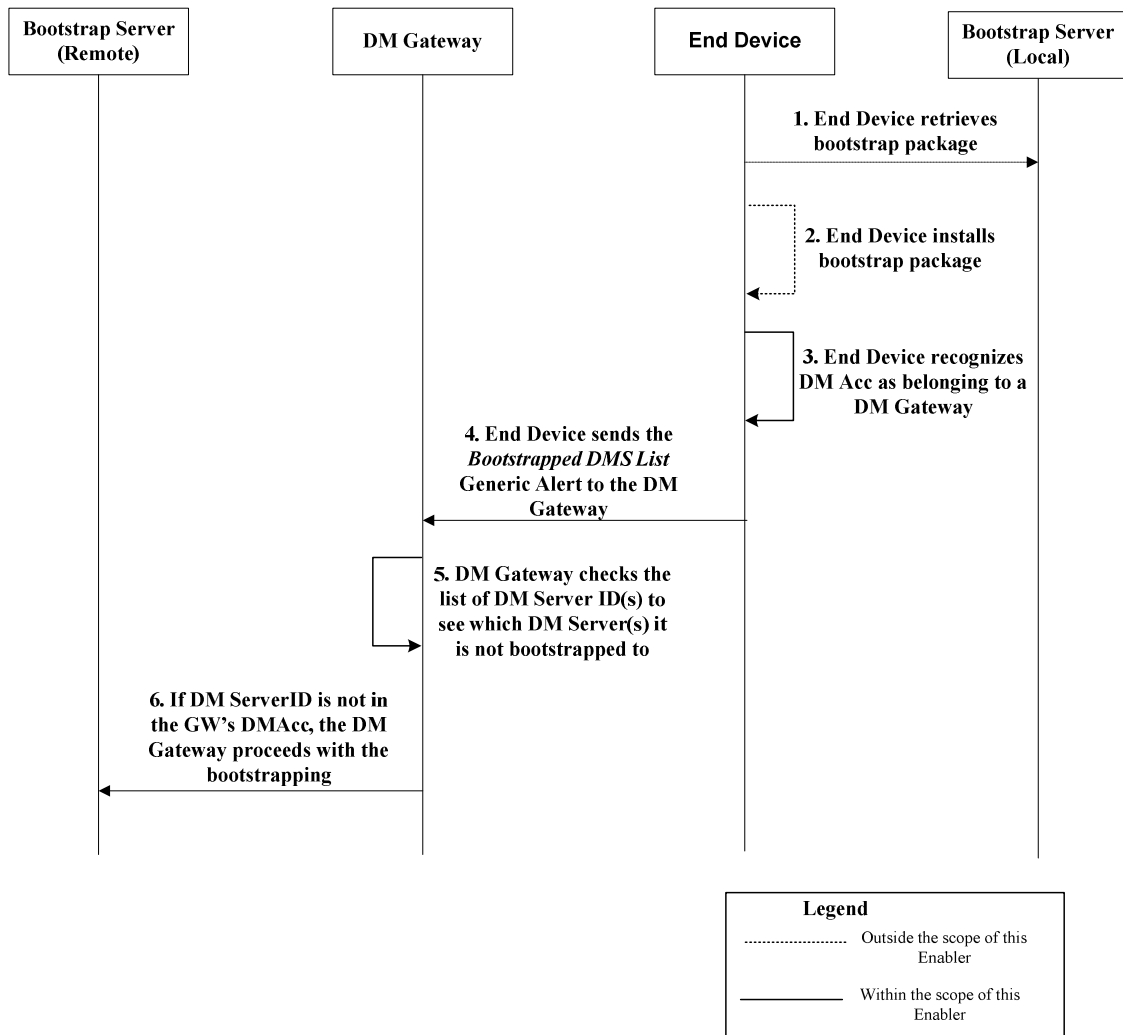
Bootstrap Server (Remote)

DM Gateway

End Device

Bootstrap Server (Local)

1. End Device retrieves bootstrap package

2. End Device installs bootstrap package

3. End Device recognizes DM Acc as belonging to a DM Gateway

4. End Device sends the *Bootstrapped DMS List* Generic Alert to the DM Gateway

5. DM Gateway checks the list of DM Server ID(s) to see which DM Server(s) it is not bootstrapped to

6. If DM ServerID is not in the GW's DMAcc, the DM Gateway proceeds with the bootstrapping

Legend

Outside the scope of this Enabler

Within the scope of this Enabler